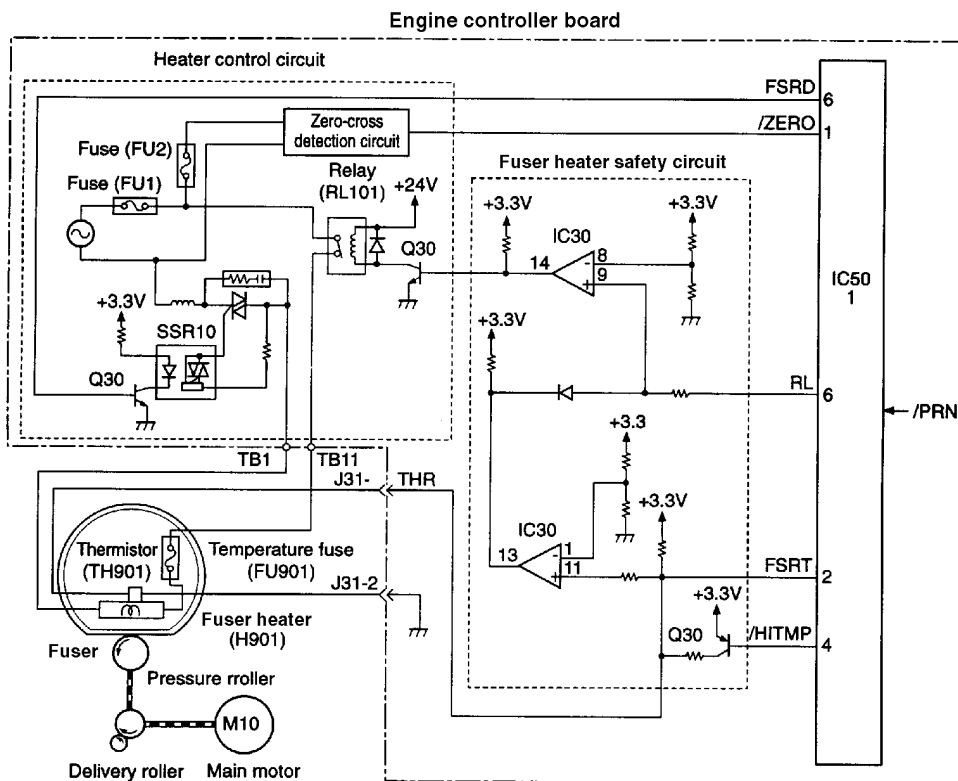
Engine controller board

Heater control circuit

FSRD 6

Zero-cross detection circuit

/ZERO 1

Fuse (FU2)

Fuse (FU1)

Relay (RL101)

+24V

Fuser heater safety circuit

+3.3V

IC30

+3.3V

Q30

14

8

9

$-$

$+$

IC50 1

+3.3V

SSR10

+3.3V

Q30

RL 6

/PRN

+3.3

TB1

TB11

J31-

THR

+3.3V

IC30

Thermistor (TH901)

Temperature fuse (FU901)

13

1

11

$-$

$+$

FSRT 2

J31-2

+3.3V

Fuser heater (H901)

Q30

/HITMP 4

Fuser

Pressure rroller

M10

Delivery roller

Main motor